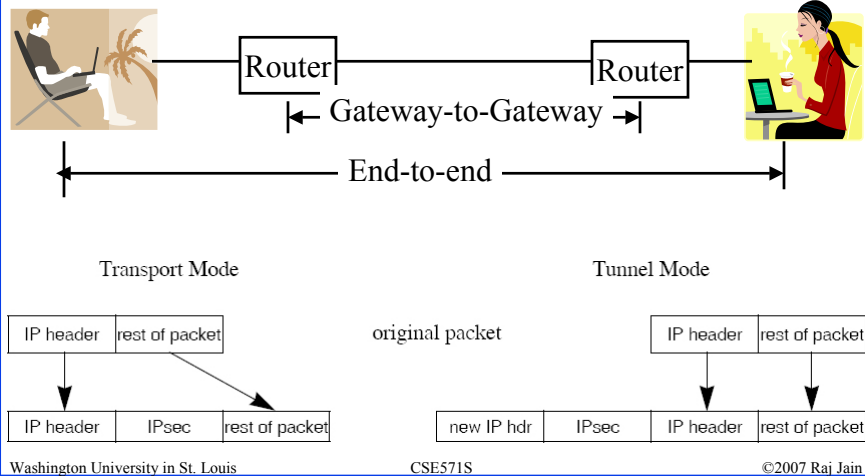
Router

Router

Gateway-to-Gateway

End-to-end

Transport Mode

Tunnel Mode

IP header | rest of packet

original packet

IP header | rest of packet

IP header | IPsec | rest of packet

new IP hdr | IPsec | IP header | rest of packet

Washington University in St. Louis

CSE571S

©2007 Raj Jain